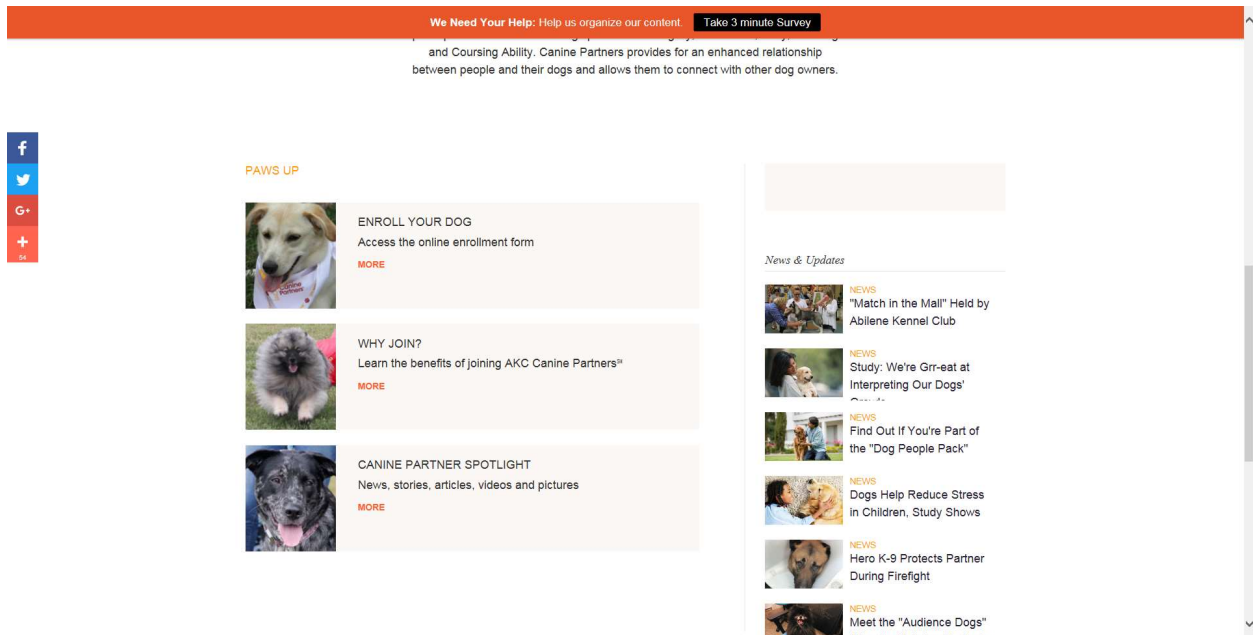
We Need Your Help: Help us organize our content. Take 3 minute Survey

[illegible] and Coursing Ability. Canine Partners provides for an enhanced relationship between people and their dogs and allows them to connect with other dog owners.

f
G+
+
54

PAWS UP

ENROLL YOUR DOG
Access the online enrollment form
MORE

WHY JOIN?
Learn the benefits of joining AKC Canine Partners℠
MORE

CANINE PARTNER SPOTLIGHT
News, stories, articles, videos and pictures
MORE

News & Updates

NEWS
"Match in the Mall" Held by Abilene Kennel Club

NEWS
Study: We're Grr-eat at Interpreting Our Dogs' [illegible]

NEWS
Find Out If You're Part of the "Dog People Pack"

NEWS
Dogs Help Reduce Stress in Children, Study Shows

NEWS
Hero K-9 Protects Partner During Firefight

NEWS
Meet the "Audience Dogs"